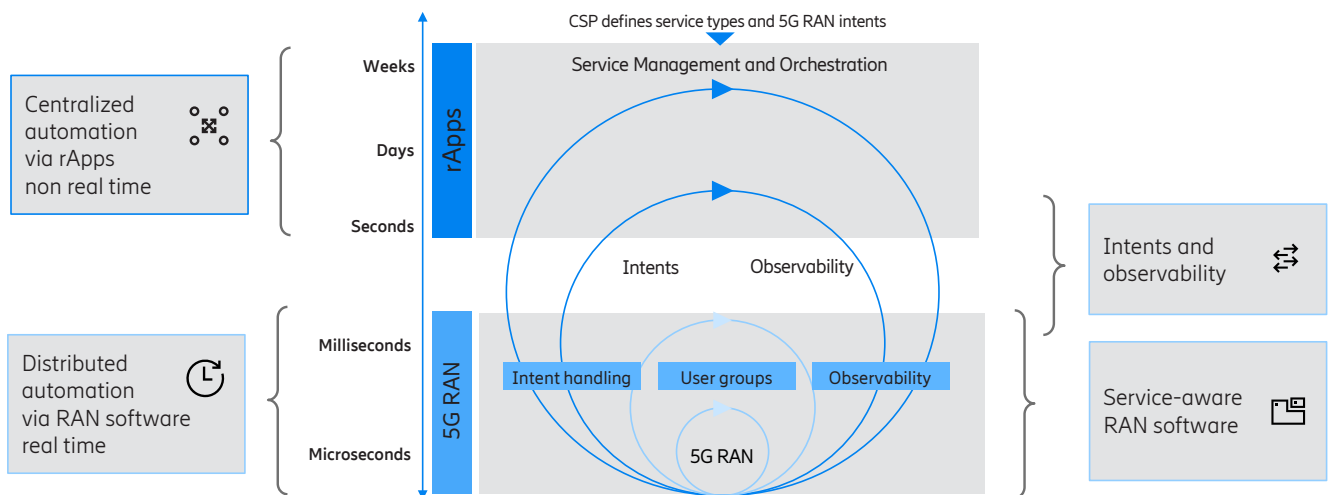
CSP defines service types and 5G RAN intents

Centralized automation via rApps non real time

Weeks

Days

Seconds

rApps

Service Management and Orchestration

Intents

Observability

Intents and observability

Distributed automation via RAN software real time

Milliseconds

Microseconds

5G RAN

Intent handling

User groups

Observability

5G RAN

Service-aware RAN software